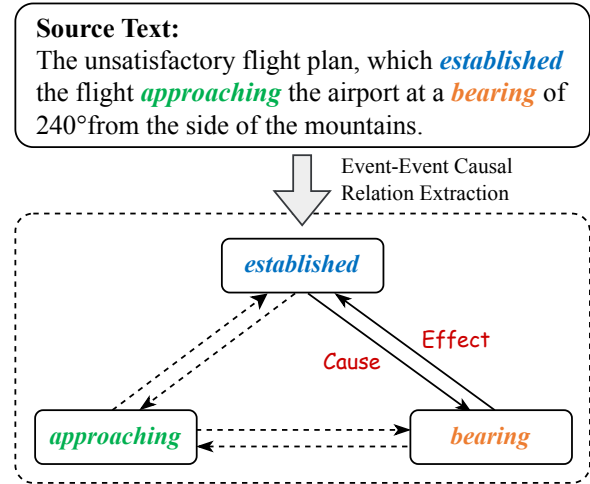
**Source Text:**
The unsatisfactory flight plan, which *established* the flight *approaching* the airport at a *bearing* of 240°from the side of the mountains.

Event-Event Causal Relation Extraction

*established*

Effect

Cause

*approaching*

*bearing*